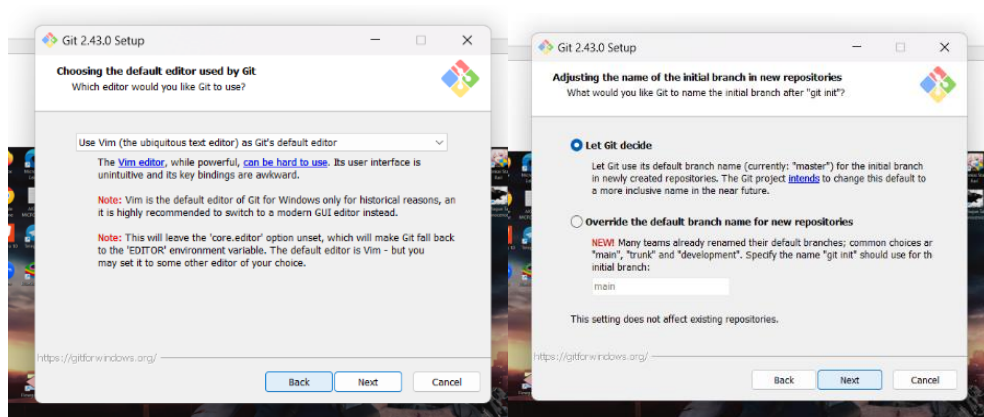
Git 2.43.0 Setup

Choosing the default editor used by Git
Which editor would you like Git to use?

Use Vim (the ubiquitous text editor) as Git's default editor

The Vim editor, while powerful, can be hard to use. Its user interface is unintuitive and its key bindings are awkward.

Note: Vim is the default editor of Git for Windows only for historical reasons, and it is highly recommended to switch to a modern GUI editor instead.

Note: This will leave the 'core.editor' option unset, which will make Git fall back to the 'EDITOR' environment variable. The default editor is Vim - but you may set it to some other editor of your choice.

https://gitforwindows.org/

Back Next Cancel

Git 2.43.0 Setup

Adjusting the name of the initial branch in new repositories
What would you like Git to name the initial branch after "git init"?

Let Git decide

Let Git use its default branch name (currently: "master") for the initial branch in newly created repositories. The Git project intends to change this default to a more inclusive name in the near future.

Override the default branch name for new repositories

NEW! Many teams already renamed their default branches; common choices ar "main", "trunk" and "development". Specify the name "git init" should use for th initial branch:

main

This setting does not affect existing repositories.

https://gitforwindows.org/

Back Next Cancel